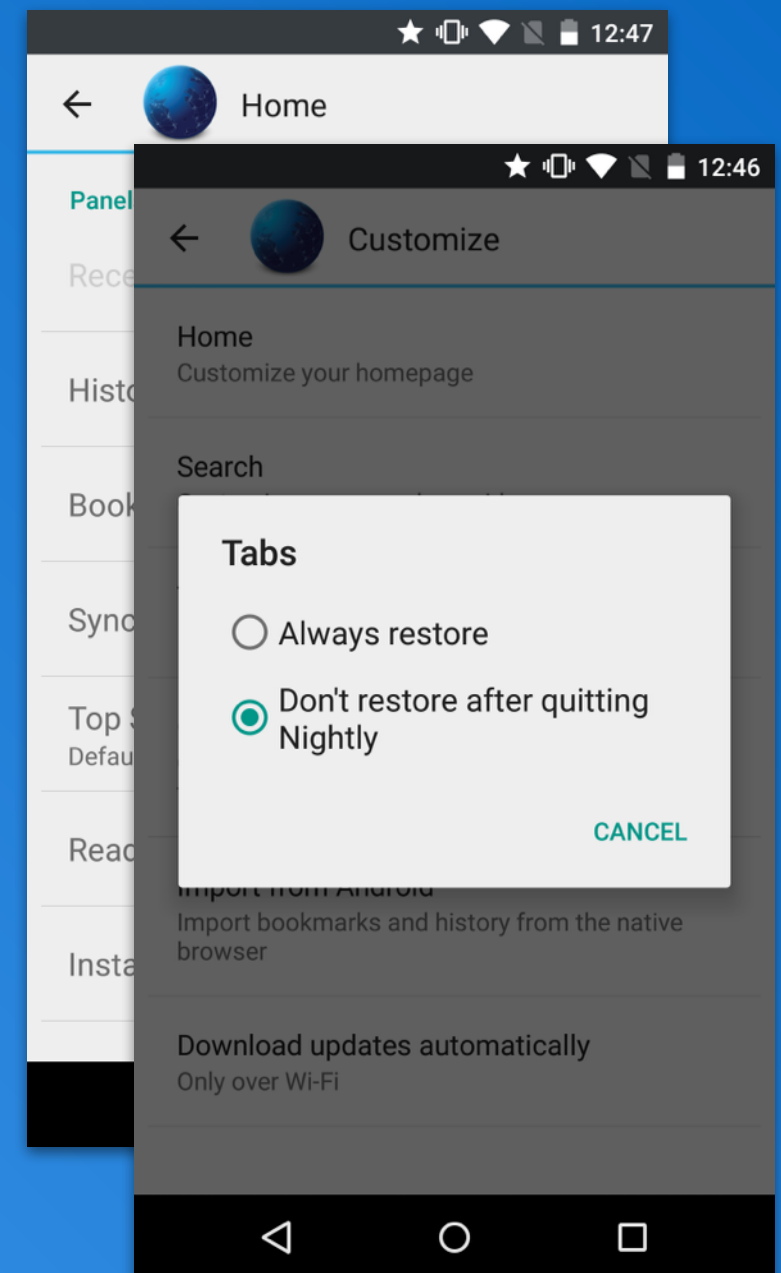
12:47

Home

Panel

Rece

Histo

Book

Sync

Top S
Defau

Read

Insta

12:46

Customize

Home
Customize your homepage

Search

Tabs

Always restore

Don't restore after quitting Nightly

CANCEL

Import from Android
Import bookmarks and history from the native browser

Download updates automatically
Only over Wi-Fi